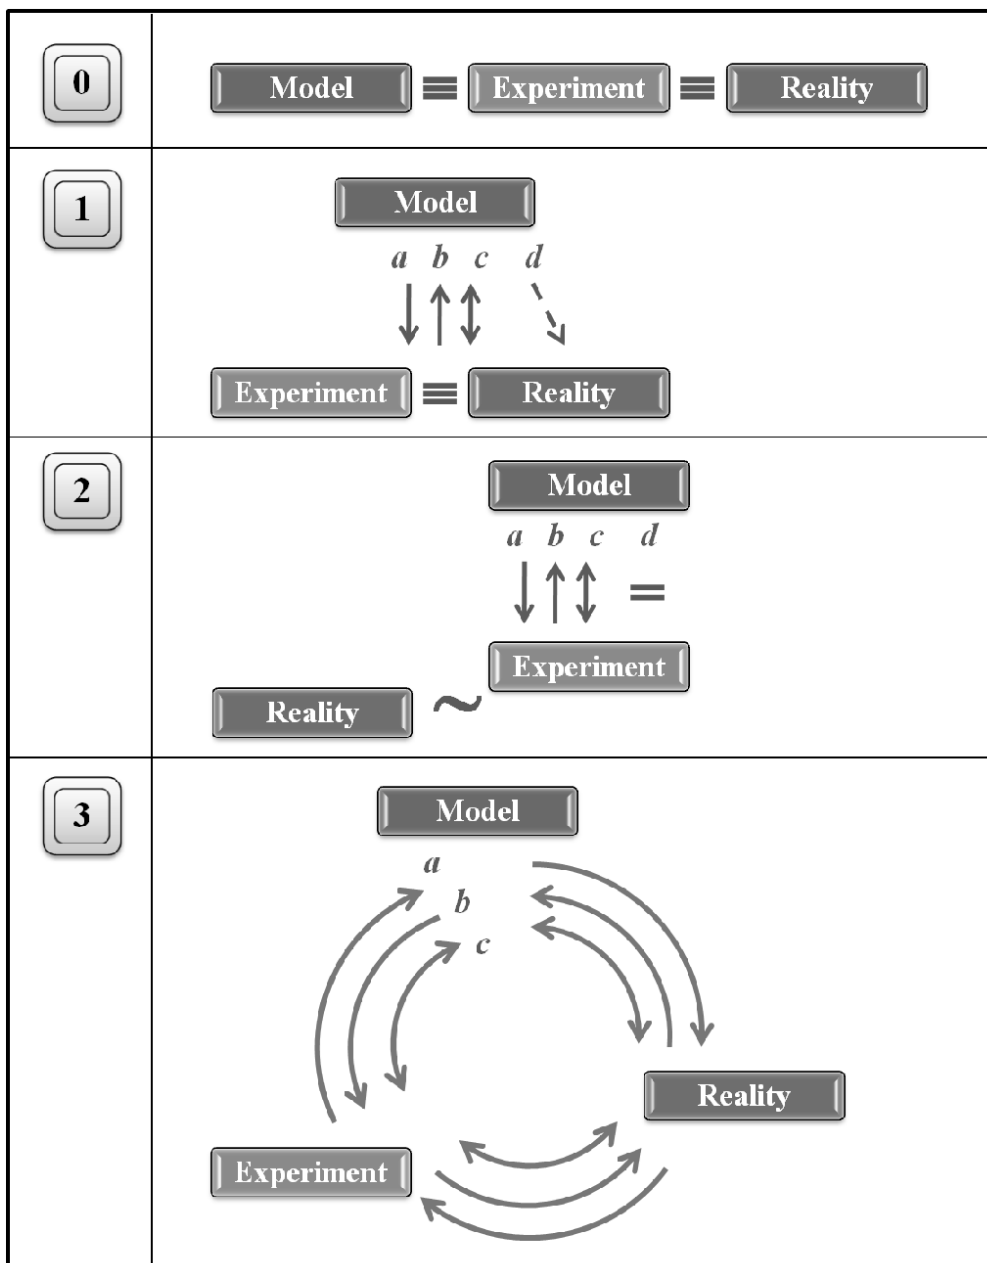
| | |
|---|---|
| 0 | Model ≡ Experiment ≡ Reality |
| 1 | Model<br>a b c d<br>Experiment ≡ Reality |
| 2 | Model<br>a b c d<br>=<br>Experiment<br>Reality ~ |
| 3 | Model<br>a<br>b<br>c<br>Reality<br>Experiment |